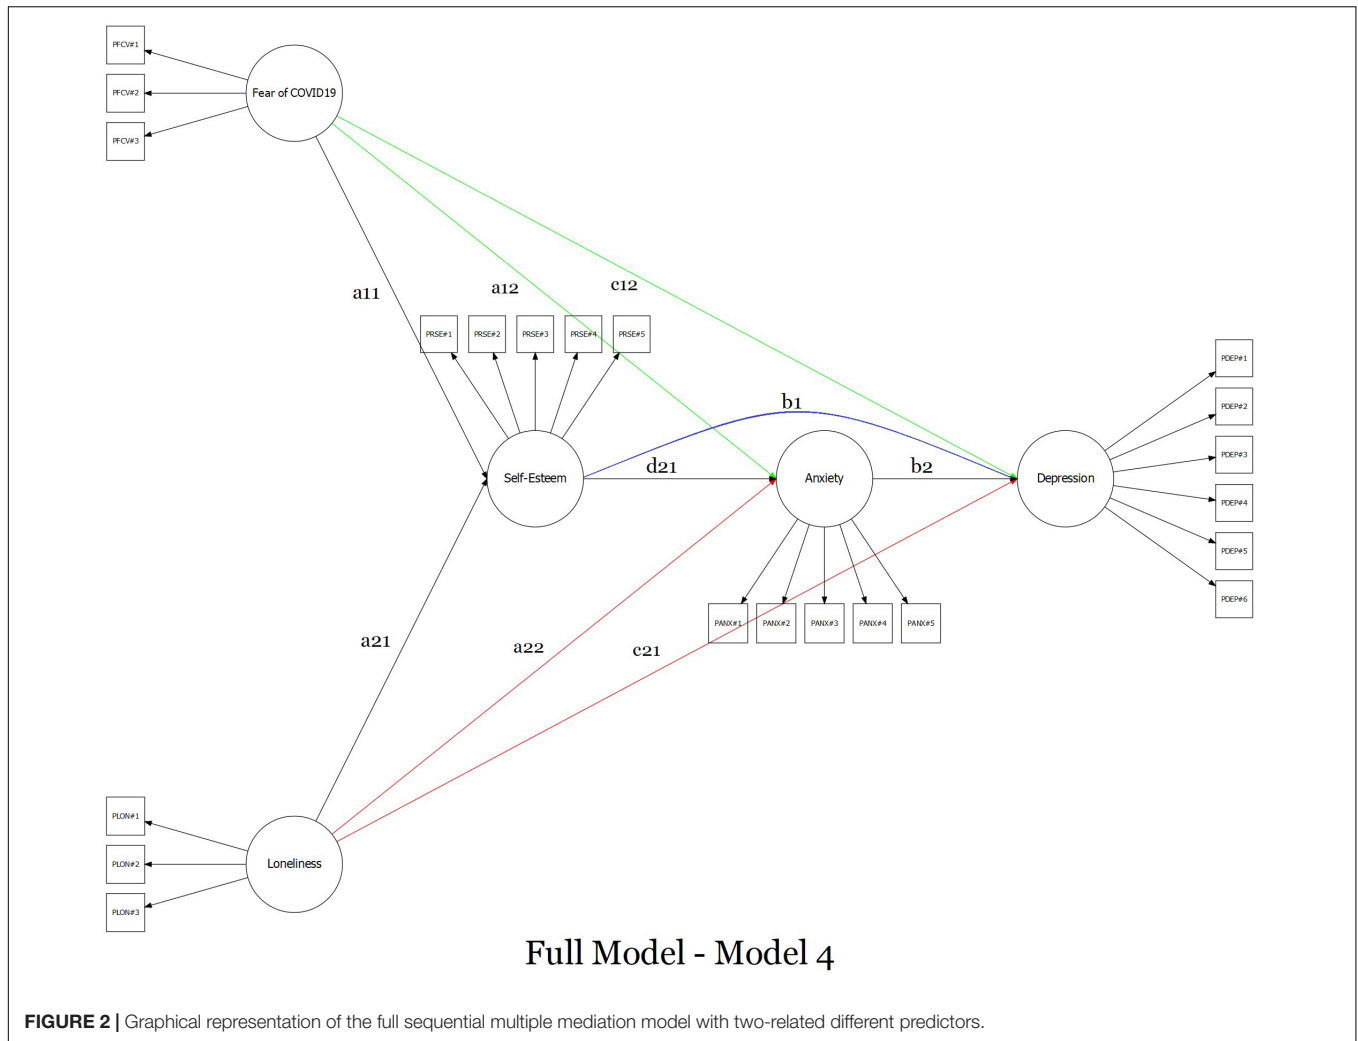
PFCV#1
PFCV#2
PFCV#3
Fear of COVID19

a11
a12
c12

PRSE#1
PRSE#2
PRSE#3
PRSE#4
PRSE#5

PDEP#1
PDEP#2
PDEP#3
PDEP#4
PDEP#5
PDEP#6

b1
Self-Esteem
d21
Anxiety
b2
Depression

PANX#1
PANX#2
PANX#3
PANX#4
PANX#5

a21
a22
c21

PLON#1
PLON#2
PLON#3
Loneliness

Full Model - Model 4

FIGURE 2 | Graphical representation of the full sequential multiple mediation model with two-related different predictors.